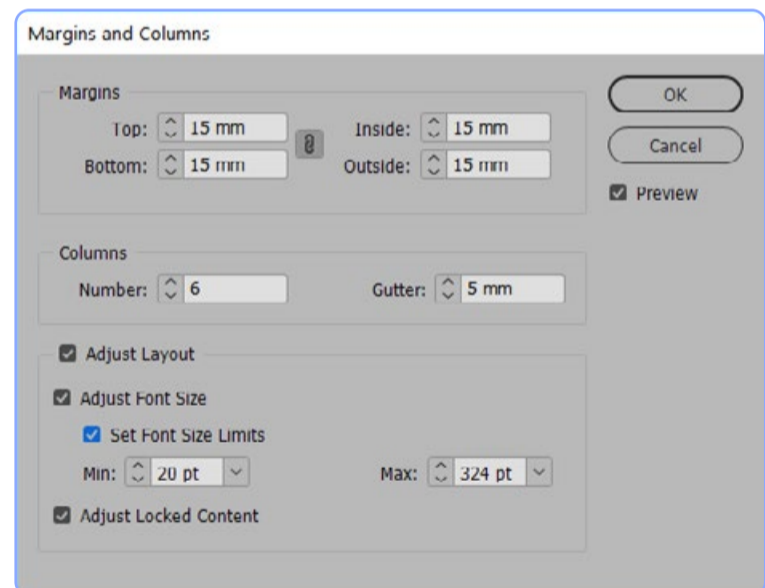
Margins and Columns

Margins

Top: 15 mm

Bottom: 15 mm

Inside: 15 mm

Outside: 15 mm

OK

Cancel

Preview

Columns

Number: 6

Gutter: 5 mm

Adjust Layout

Adjust Font Size

Set Font Size Limits

Min: 20 pt

Max: 324 pt

Adjust Locked Content